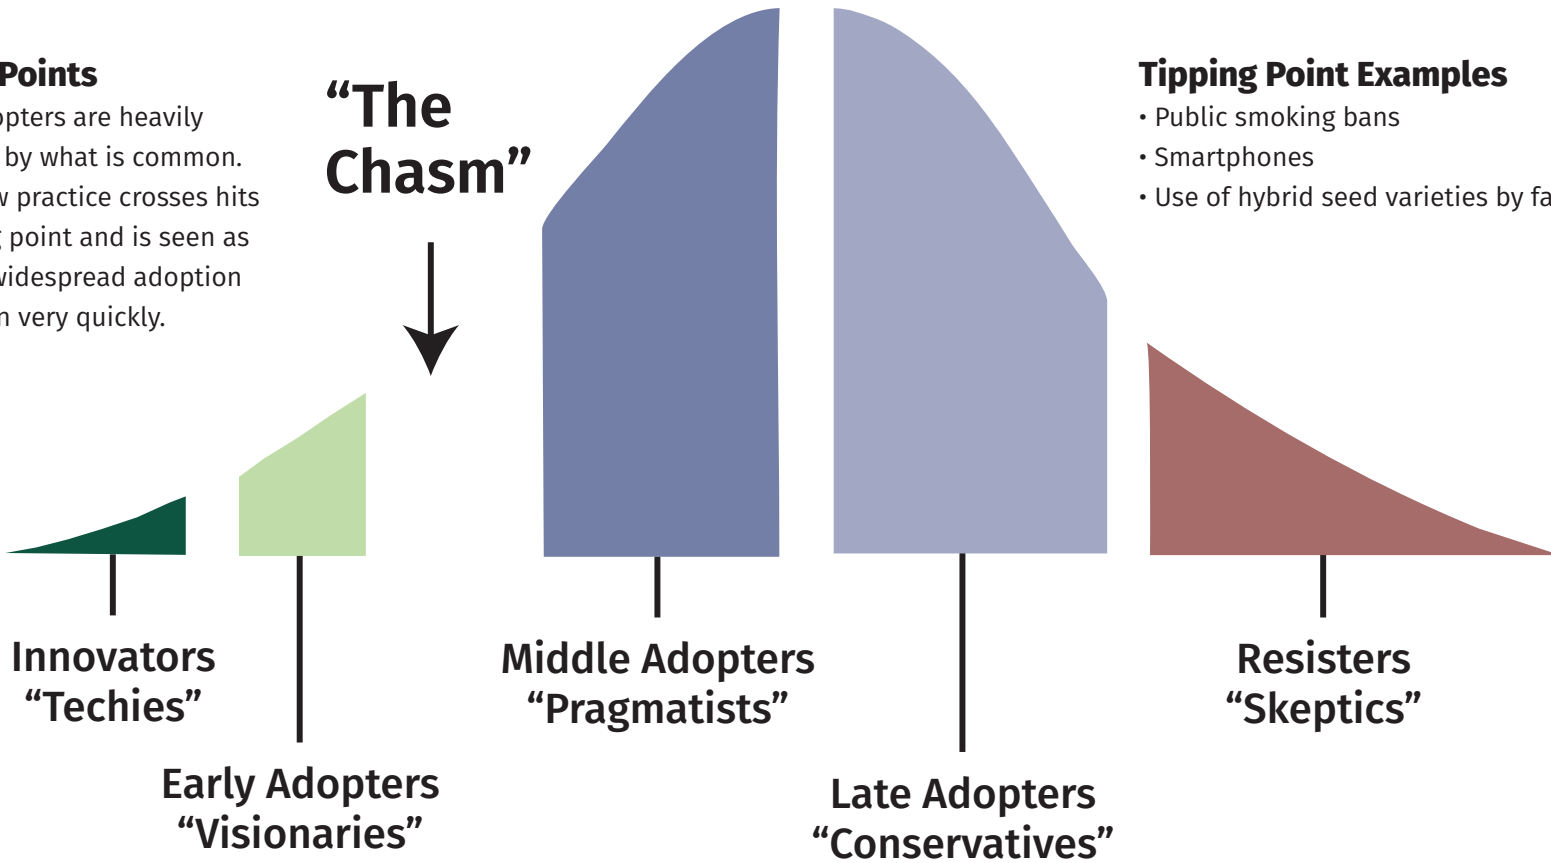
Points
opters are heavily by what is common. v practice crosses hits point and is seen as widespread adoption n very quickly.

“The Chasm”

Tipping Point Examples
• Public smoking bans
• Smartphones
• Use of hybrid seed varieties by fa

Innovators
“Techies”

Early Adopters
“Visionaries”

Middle Adopters
“Pragmatists”

Late Adopters
“Conservatives”

Resisters
“Skeptics”